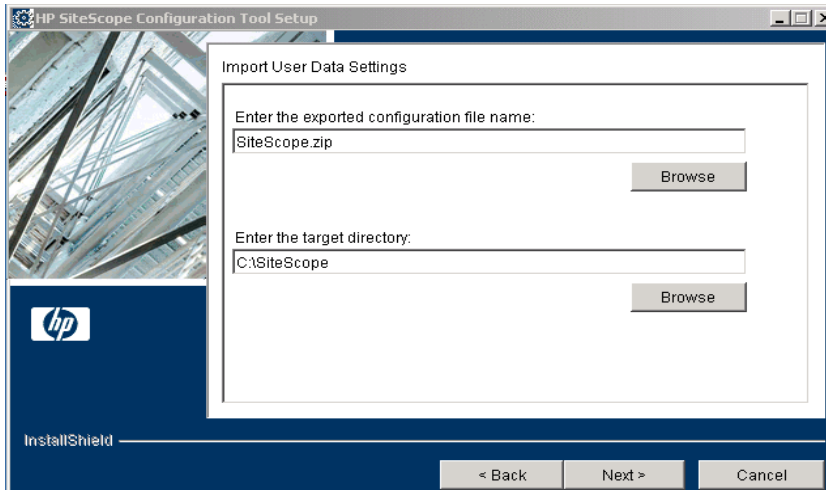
HP SiteScope Configuration Tool Setup

Import User Data Settings

Enter the exported configuration file name:

SiteScope.zip

Browse

Enter the target directory:

C:\SiteScope

Browse

hp

InstallShield

< Back

Next >

Cancel